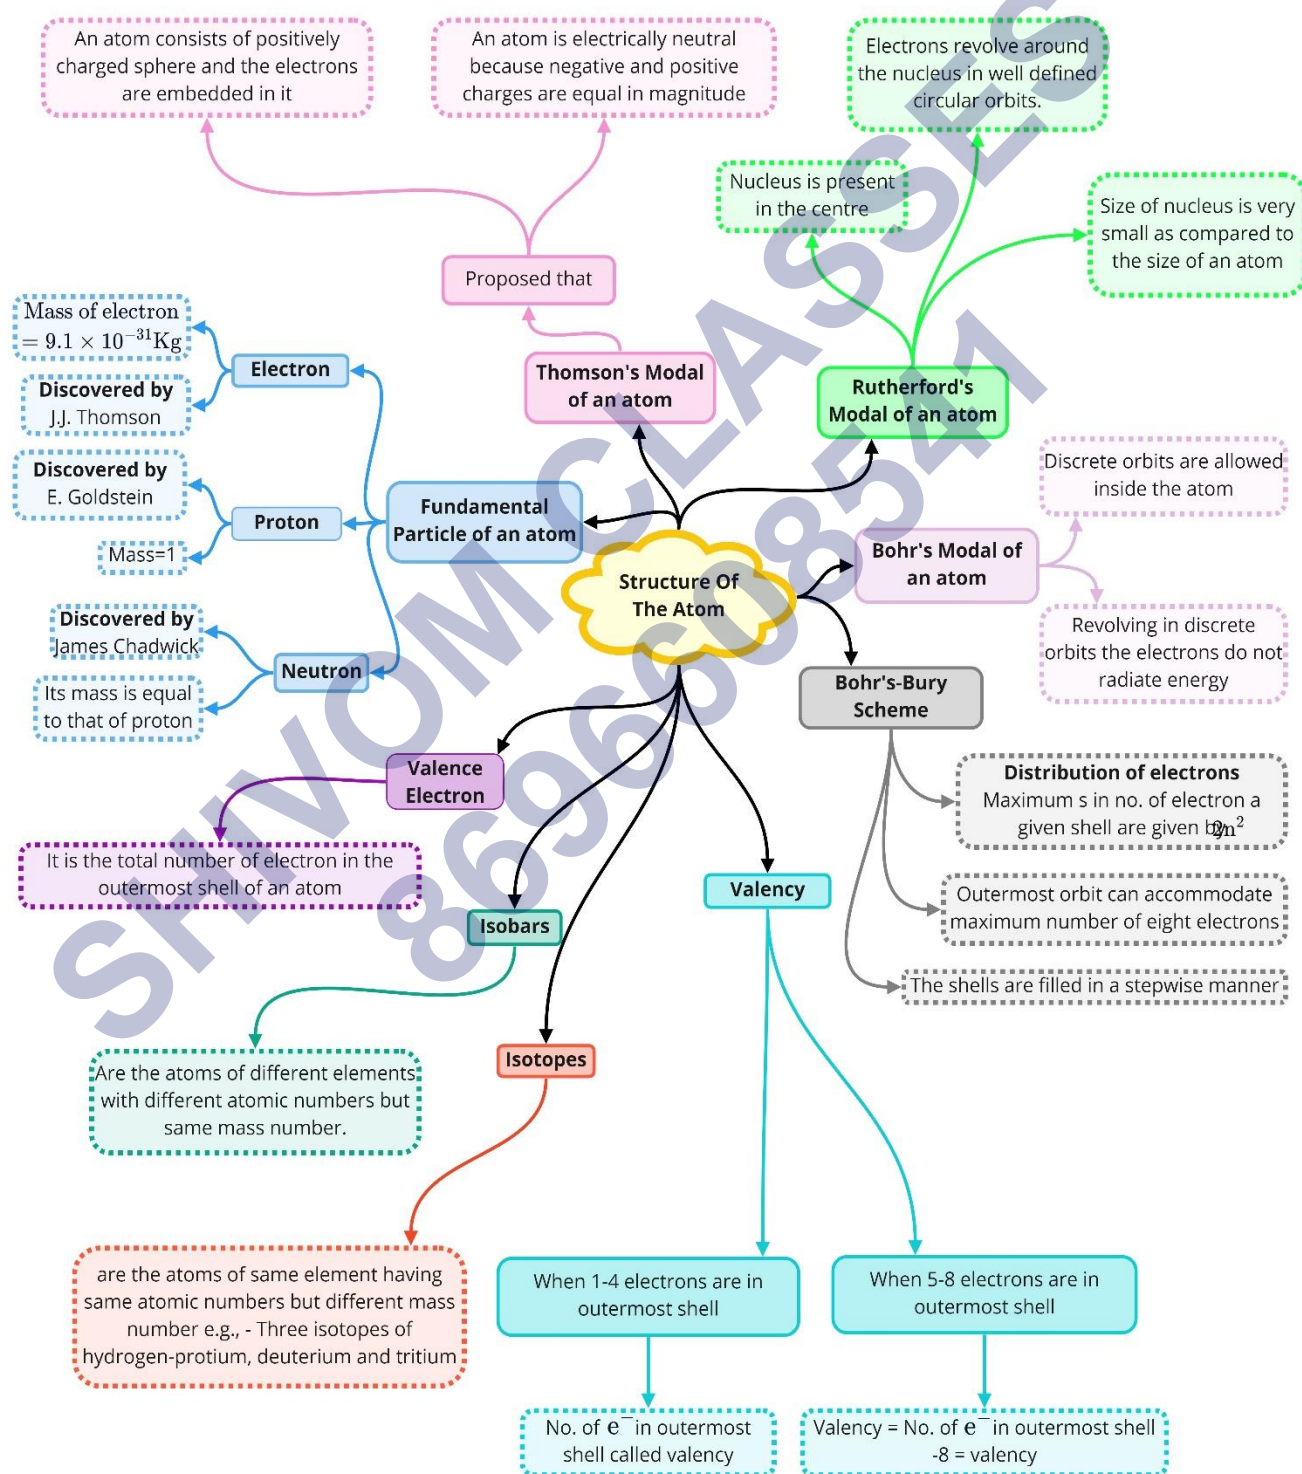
An atom consists of positively charged sphere and the electrons are embedded in it

An atom is electrically neutral because negative and positive charges are equal in magnitude

Electrons revolve around the nucleus in well defined circular orbits.

Nucleus is present in the centre

Size of nucleus is very small as compared to the size of an atom

Proposed that

Thomson's Modal of an atom

Rutherford's Modal of an atom

Mass of electron $= 9.1 \times 10^{-31}$Kg

Discovered by J.J. Thomson

Electron

Discovered by E. Goldstein

Proton

Mass=1

Fundamental Particle of an atom

Discrete orbits are allowed inside the atom

Bohr's Modal of an atom

Structure Of The Atom

Revolving in discrete orbits the electrons do not radiate energy

Discovered by James Chadwick

Neutron

Its mass is equal to that of proton

Bohr's-Bury Scheme

Valence Electron

Distribution of electrons
Maximum s in no. of electron a given shell are given by $2n^2$

It is the total number of electron in the outermost shell of an atom

Valency

Outermost orbit can accommodate maximum number of eight electrons

Isobars

The shells are filled in a stepwise manner

Isotopes

Are the atoms of different elements with different atomic numbers but same mass number.

are the atoms of same element having same atomic numbers but different mass number e.g., - Three isotopes of hydrogen-protium, deuterium and tritium

When 1-4 electrons are in outermost shell

When 5-8 electrons are in outermost shell

No. of $e^-$ in outermost shell called valency

Valency = No. of $e^-$ in outermost shell -8 = valency

SHIVOM CLASSES 8696608541